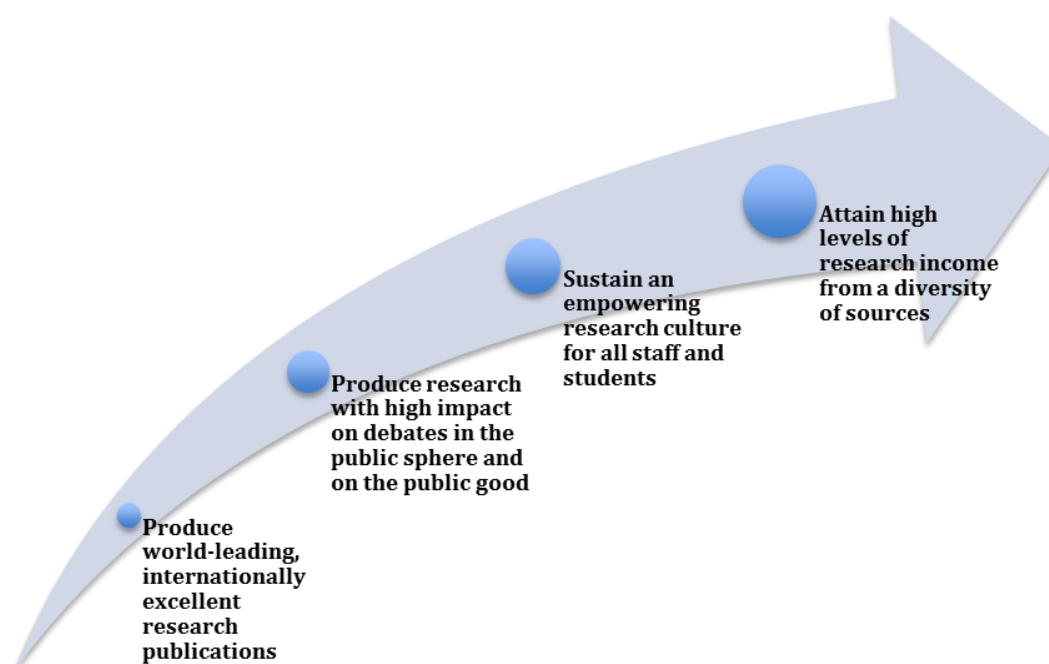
Produce world-leading, internationally excellent research publications

Produce research with high impact on debates in the public sphere and on the public good

Sustain an empowering research culture for all staff and students

Attain high levels of research income from a diversity of sources